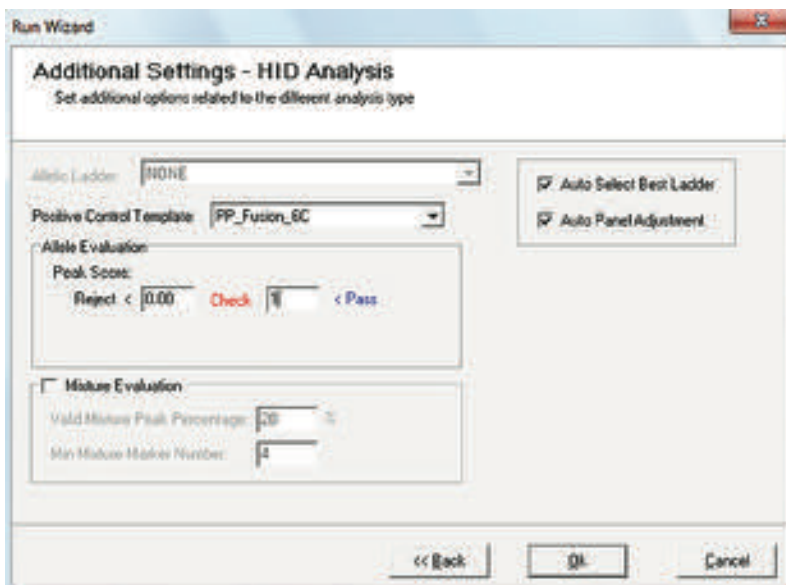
Run Wizard

Additional Settings - HID Analysis
Set additional options related to the different analysis type

Allelic Ladder: NONE

Positive Control Template: PP_Fusion_6C

Allele Evaluation
Peak Score:
Reject < 0.00 Check 1 < Pass

Mixture Evaluation
Valid Mixture Peak Percentage: 20 %
Min Mixture Marker Number: 4

Auto Select Best Ladder
Auto Panel Adjustment

<< Back OK Cancel